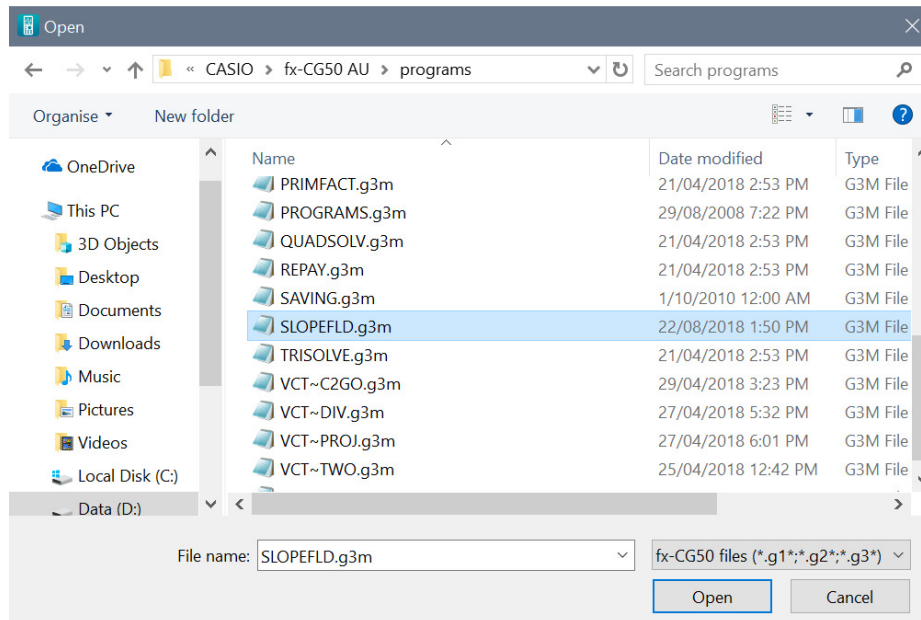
Open

« CASIO › fx-CG50 AU › programs

Search programs

Organise ▾ New folder

OneDrive
This PC
3D Objects
Desktop
Documents
Downloads
Music
Pictures
Videos
Local Disk (C:)
Data (D:)

| Name | Date modified | Type |
|---|---|---|
| PRIMFACT.g3m | 21/04/2018 2:53 PM | G3M File |
| PROGRAMS.g3m | 29/08/2008 7:22 PM | G3M File |
| QUADSOLV.g3m | 21/04/2018 2:53 PM | G3M File |
| REPAY.g3m | 21/04/2018 2:53 PM | G3M File |
| SAVING.g3m | 1/10/2010 12:00 AM | G3M File |
| SLOPEFLD.g3m | 22/08/2018 1:50 PM | G3M File |
| TRISOLVE.g3m | 21/04/2018 2:53 PM | G3M File |
| VCT~C2GO.g3m | 29/04/2018 3:23 PM | G3M File |
| VCT~DIV.g3m | 27/04/2018 5:32 PM | G3M File |
| VCT~PROJ.g3m | 27/04/2018 6:01 PM | G3M File |
| VCT~TWO.g3m | 25/04/2018 12:42 PM | G3M File |

File name: SLOPEFLD.g3m

fx-CG50 files (*.g1*;*.g2*;*.g3*)

Open

Cancel